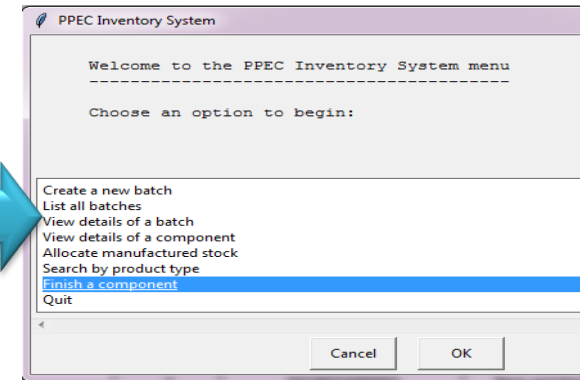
PPEC Inventory System

Welcome to the PPEC Inventory System menu
----------------------------------------

Choose an option to begin:

Create a new batch
List all batches
View details of a batch
View details of a component
Allocate manufactured stock
Search by product type
Finish a component
Quit

Cancel
OK